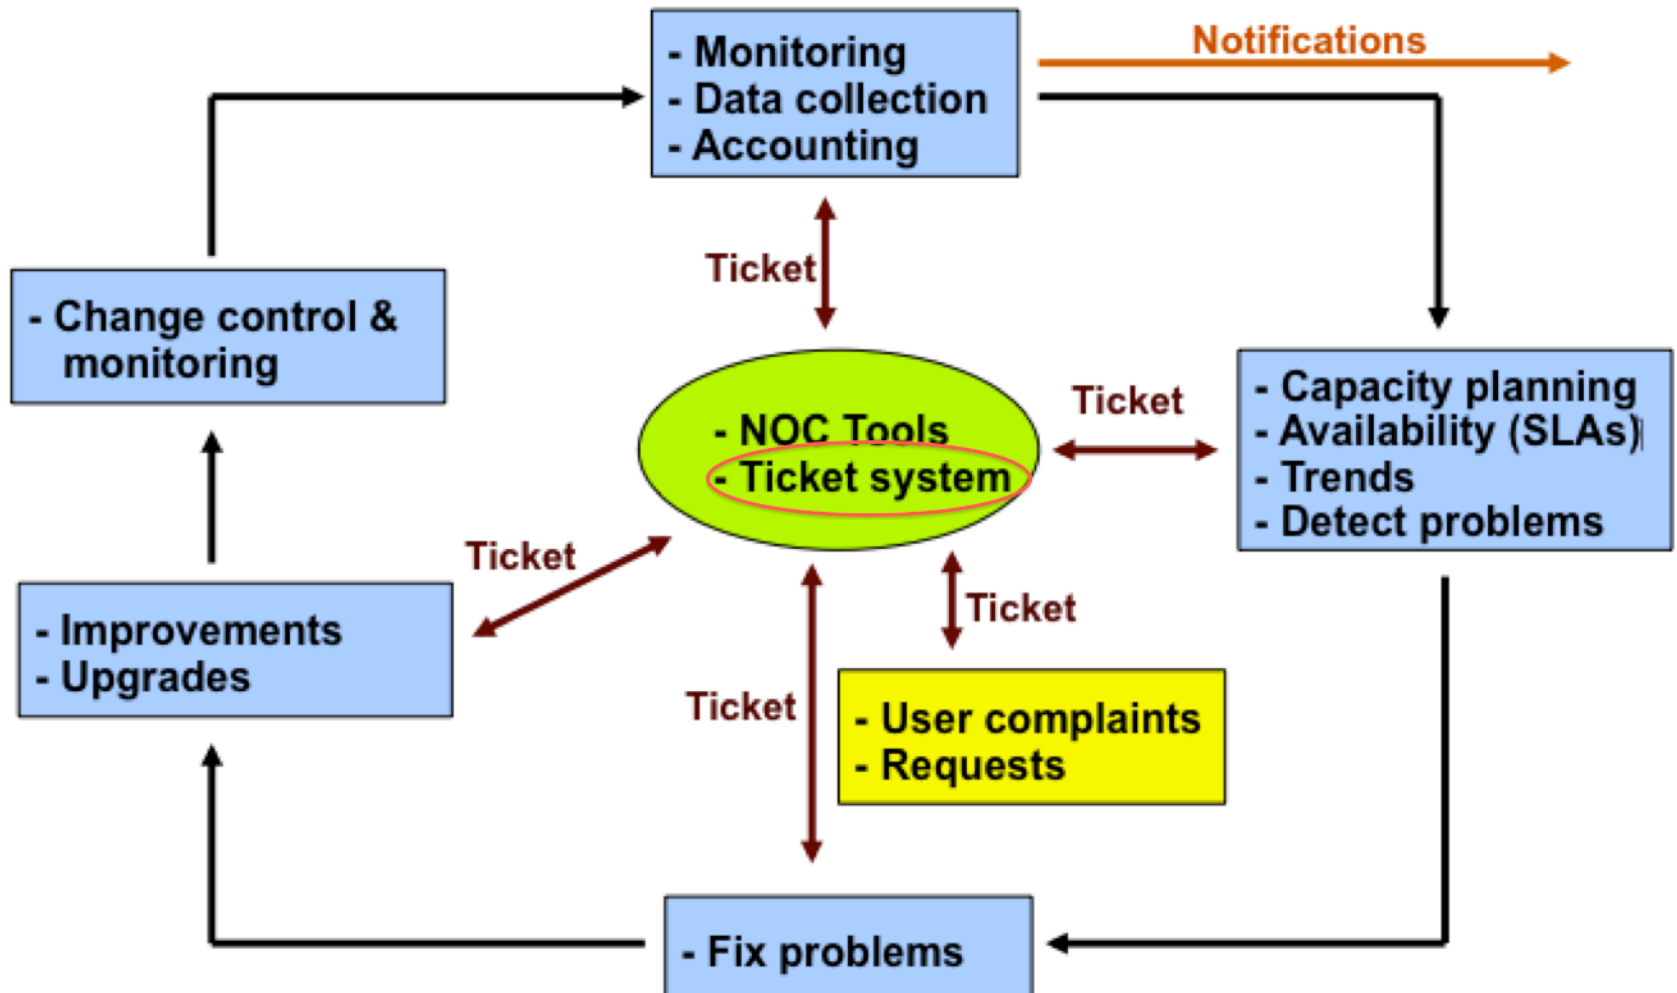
- Monitoring
- Data collection
- Accounting

Notifications

Ticket

- Change control & monitoring

- NOC Tools
- Ticket system

Ticket

- Capacity planning
- Availability (SLAs)
- Trends
- Detect problems

Ticket

- Improvements
- Upgrades

Ticket

Ticket

- User complaints
- Requests

- Fix problems